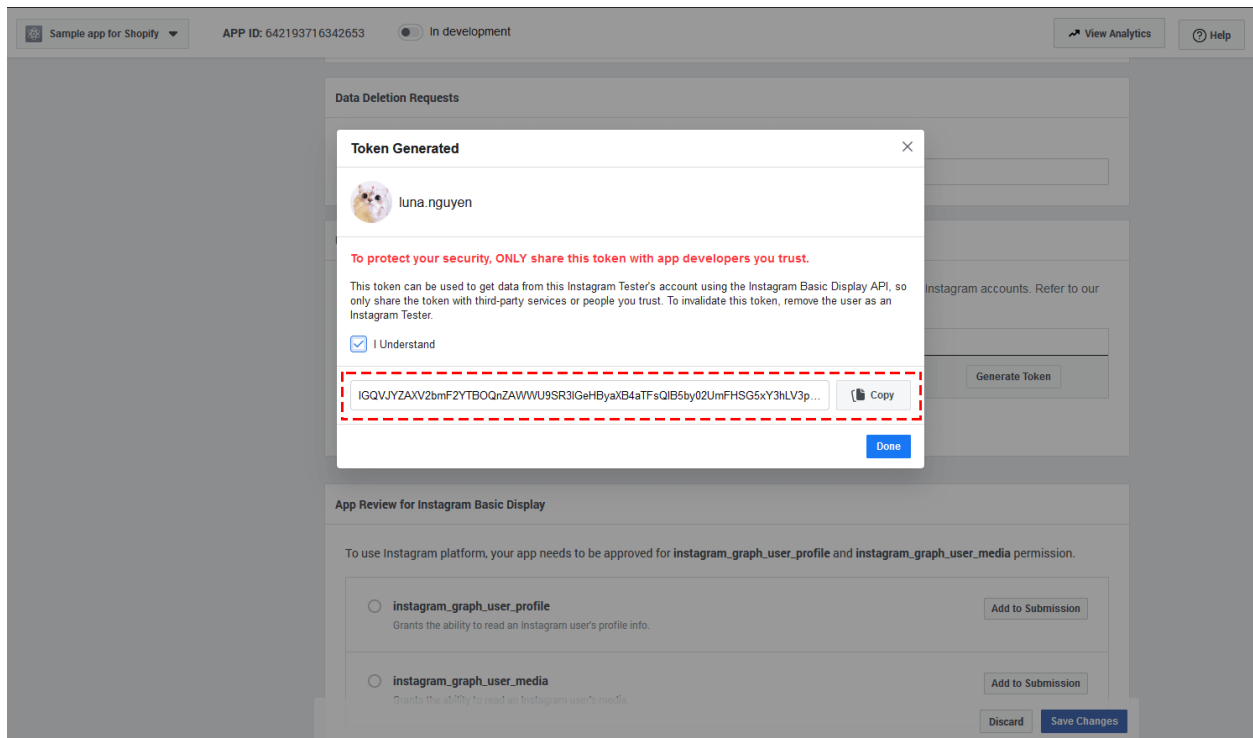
Sample app for Shopify

APP ID: 642193716342653

In development

View Analytics

Help

Data Deletion Requests

Token Generated

luna.nguyen

To protect your security, ONLY share this token with app developers you trust.

This token can be used to get data from this Instagram Tester's account using the Instagram Basic Display API, so only share the token with third-party services or people you trust. To invalidate this token, remove the user as an Instagram Tester.

I Understand

IGQVJYZAXV2bmF2YTBOQnZAWWU9SR3lGeHByaXB4aTFsQlB5by02UmFHSG5xY3hLV3p...

Copy

Done

Instagram accounts. Refer to our

Generate Token

App Review for Instagram Basic Display

To use Instagram platform, your app needs to be approved for instagram_graph_user_profile and instagram_graph_user_media permission.

instagram_graph_user_profile

Grants the ability to read an Instagram user's profile info.

Add to Submission

instagram_graph_user_media

Grants the ability to read an Instagram user's media.

Add to Submission

Discard

Save Changes